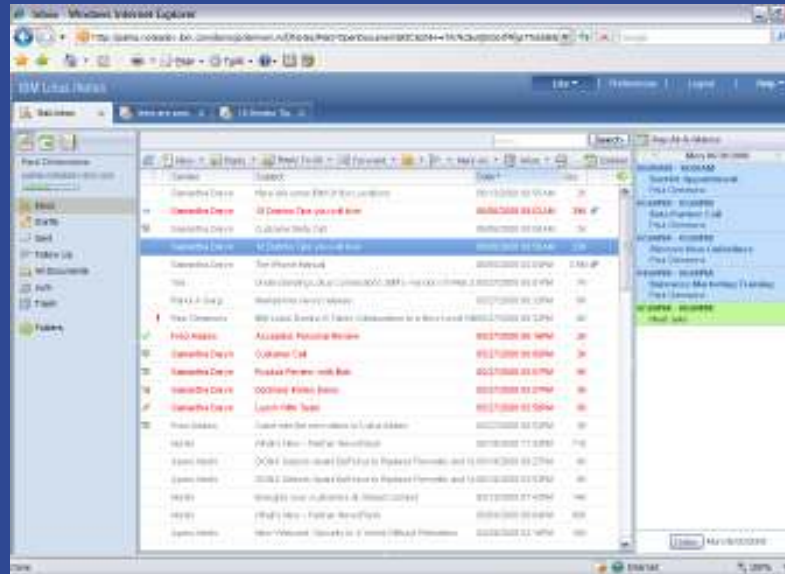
Inbox - Windows Internet Explorer

IBM Lotus iNotes

Search

Paul Dimmons

Mail
Drafts
Sent
Follow Up
All Documents
Junk
Trash
Folders

New
Reply
Reply To All
Forward

Sender
Subject
Date
Size

Samantha Daryn
Samantha Daryn
Samantha Daryn
Samantha Daryn
Samantha Daryn
Paul Dimmons
Fred Adams
Samantha Daryn
Samantha Daryn
Samantha Daryn
Samantha Daryn
Notes
Notes

Accolades Personal Review
Customer Call
Product Review with Bob
Lunch With Team

What's New
What's New

Day At A Glance

Summit Appointment
Sales Partner Call
Partner Call
Meeting
Meet Jake

Today

Done
Internet
100%